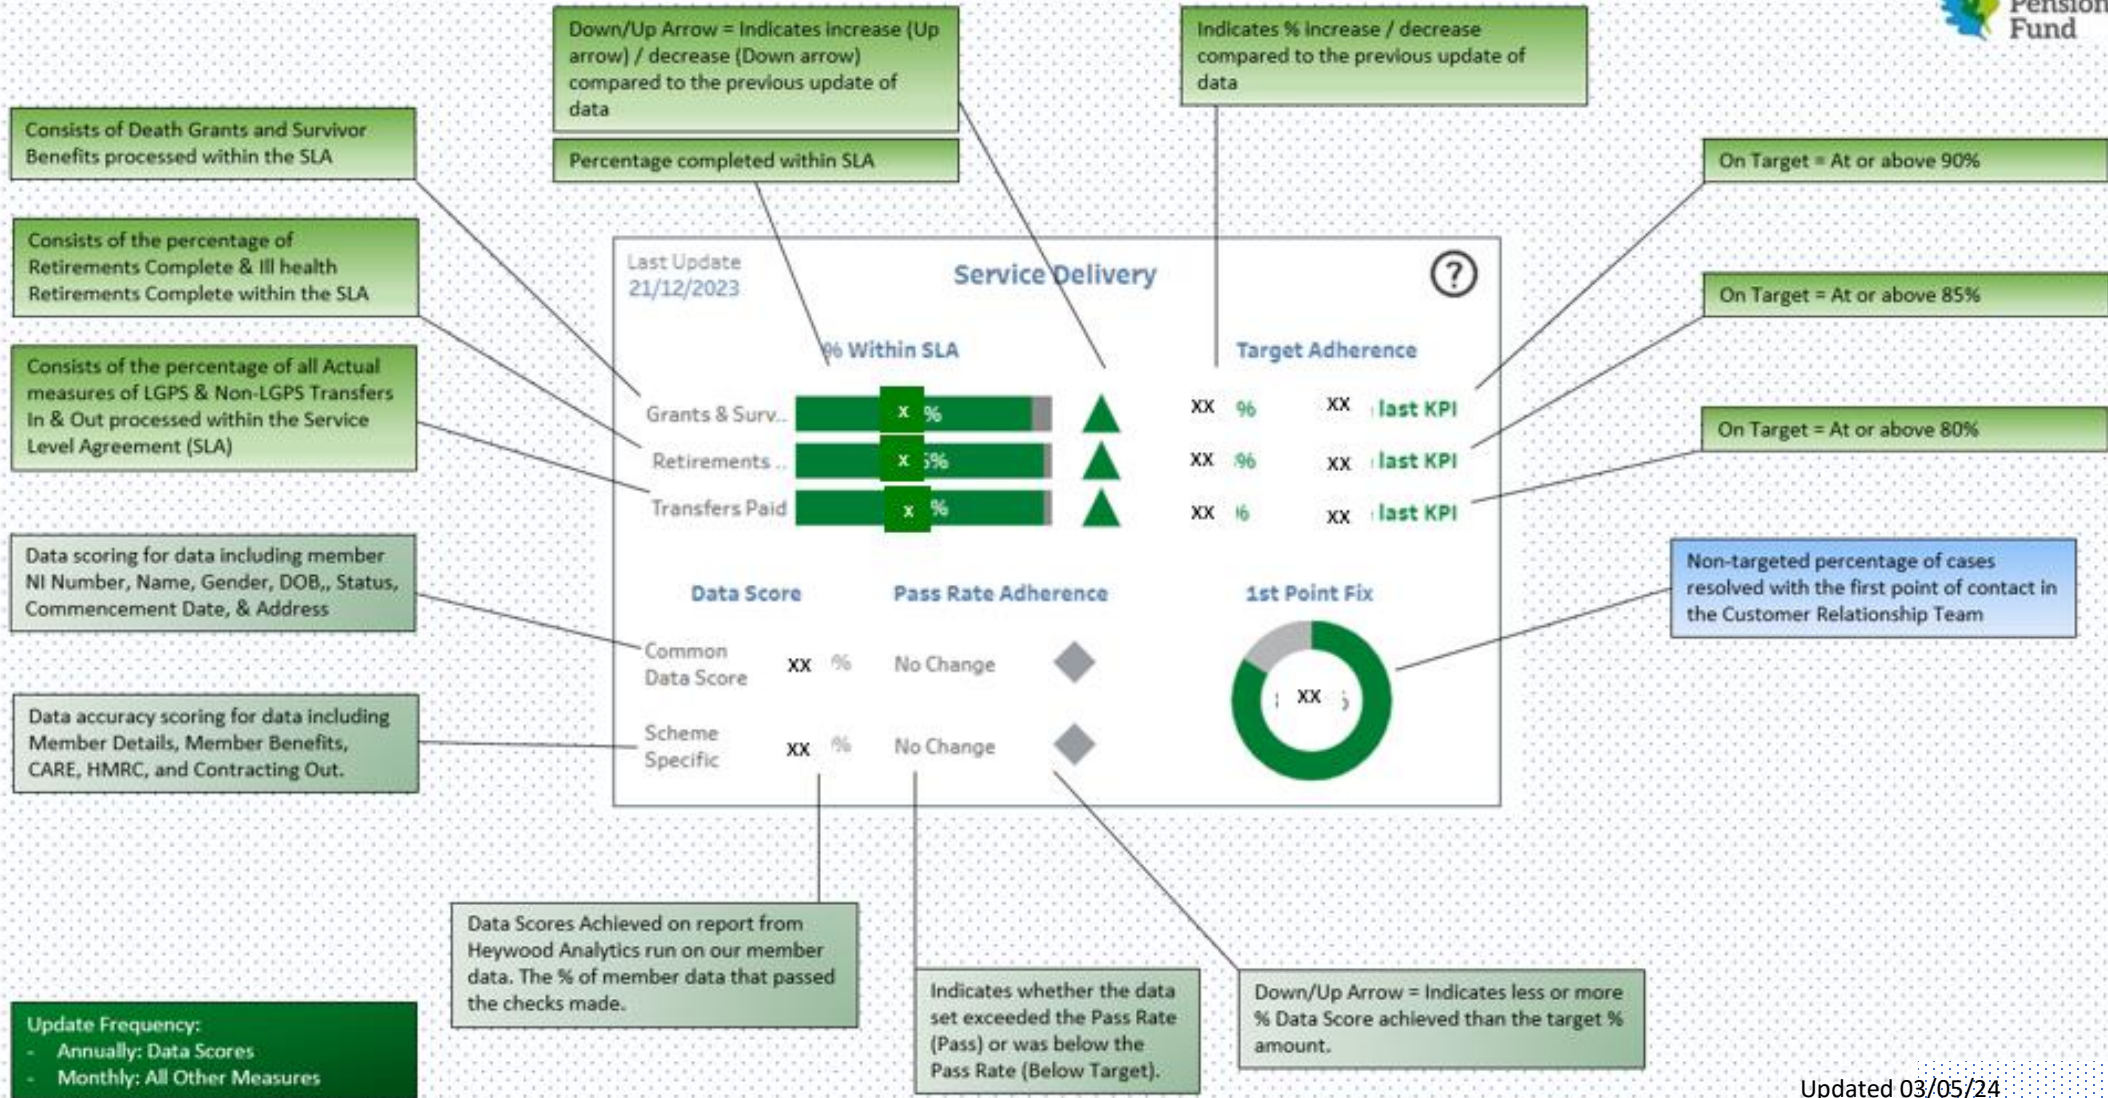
Pension Fund

Down/Up Arrow = Indicates increase (Up arrow) / decrease (Down arrow) compared to the previous update of data

Indicates % increase / decrease compared to the previous update of data

Consists of Death Grants and Survivor Benefits processed within the SLA

Percentage completed within SLA

On Target = At or above 90%

Consists of the percentage of Retirements Complete & Ill health Retirements Complete within the SLA

On Target = At or above 85%

Consists of the percentage of all Actual measures of LGPS & Non-LGPS Transfers In & Out processed within the Service Level Agreement (SLA)

On Target = At or above 80%

Last Update 21/12/2023

Service Delivery

?

% Within SLA

Target Adherence

Grants & Surv.. x % XX % XX last KPI

Retirements .. x 5% XX % XX last KPI

Transfers Paid x % XX % XX last KPI

Data scoring for data including member NI Number, Name, Gender, DOB,, Status, Commencement Date, & Address

Non-targeted percentage of cases resolved with the first point of contact in the Customer Relationship Team

Data Score

Pass Rate Adherence

1st Point Fix

Common Data Score XX % No Change

XX

Data accuracy scoring for data including Member Details, Member Benefits, CARE, HMRC, and Contracting Out.

Scheme Specific XX % No Change

Data Scores Achieved on report from Heywood Analytics run on our member data. The % of member data that passed the checks made.

Indicates whether the data set exceeded the Pass Rate (Pass) or was below the Pass Rate (Below Target).

Down/Up Arrow = Indicates less or more % Data Score achieved than the target % amount.

Update Frequency:
- Annually: Data Scores
- Monthly: All Other Measures

Updated 03/05/24